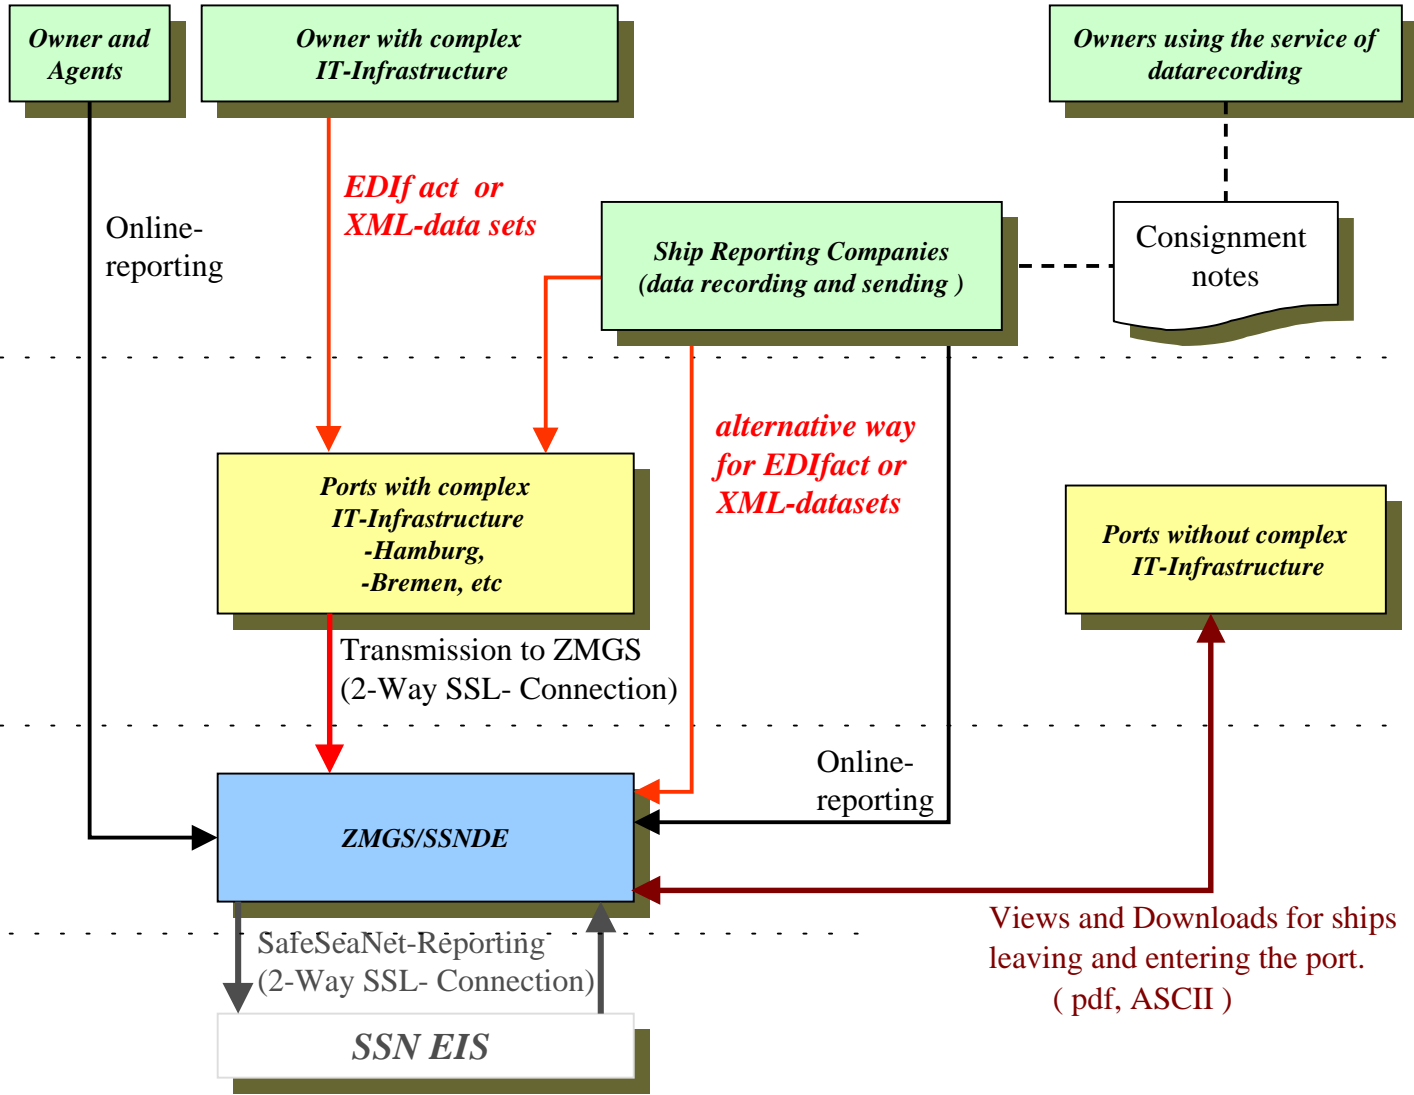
Owner and Agents

Owner with complex IT-Infrastructure

Owners using the service of datarecording

Online-reporting

EDIf act or XML-data sets

Ship Reporting Companies (data recording and sending )

Consignment notes

alternative way for EDIfact or XML-datasets

Ports with complex IT-Infrastructure -Hamburg, -Bremen, etc

Ports without complex IT-Infrastructure

Transmission to ZMGS (2-Way SSL- Connection)

Online-reporting

ZMGS/SSNDE

Views and Downloads for ships leaving and entering the port. ( pdf, ASCII )

SafeSeaNet-Reporting (2-Way SSL- Connection)

SSN EIS